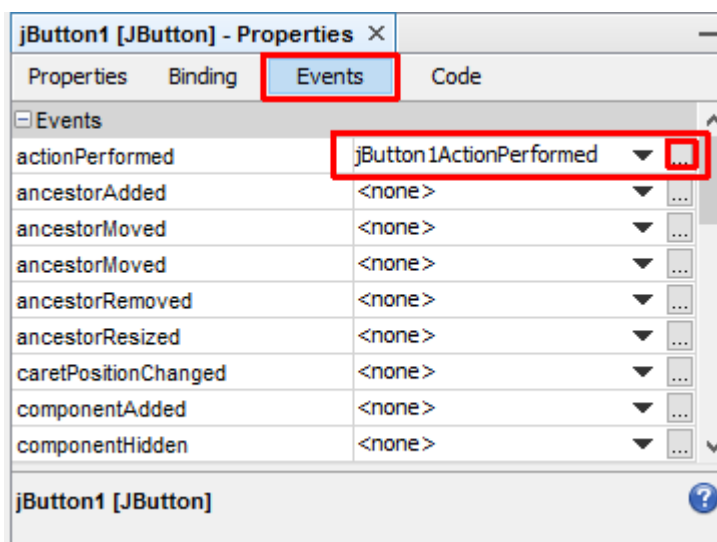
jButton1 [JButton] - Properties ×

Properties Binding Events Code

Events

| | |
|---|---|
| actionPerformed | jButton1ActionPerformed ... |
| ancestorAdded | <none> ... |
| ancestorMoved | <none> ... |
| ancestorMoved | <none> ... |
| ancestorRemoved | <none> ... |
| ancestorResized | <none> ... |
| caretPositionChanged | <none> ... |
| componentAdded | <none> ... |
| componentHidden | <none> ... |

jButton1 [JButton]

?